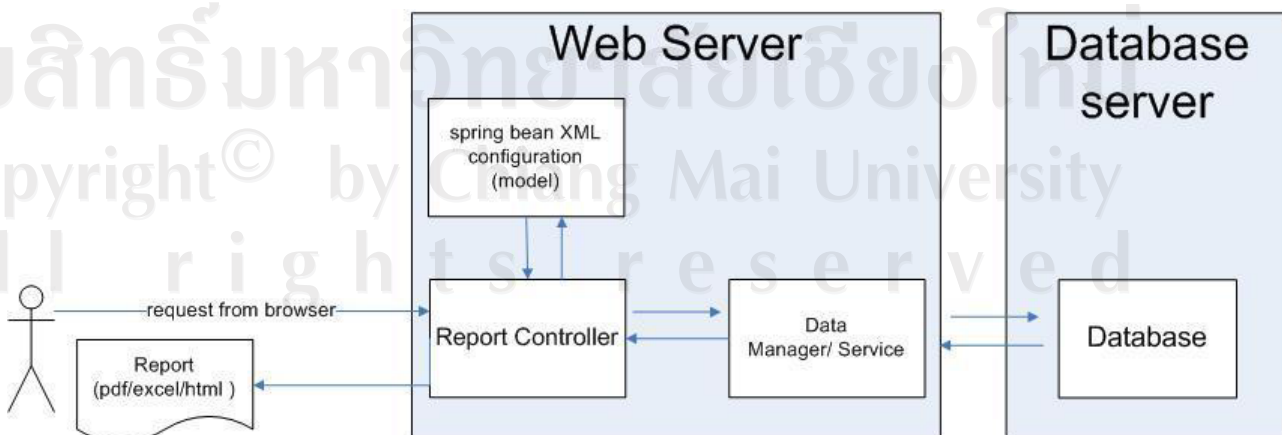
ลิขสิทธิ์มหาวิทยาลัยเชียงใหม่
Copyright© by Chiang Mai University
All rights reserved

Web Server

Database server

spring bean XML configuration (model)

request from browser

Report Controller

Data Manager/ Service

Database

Report (pdf/excel/html )